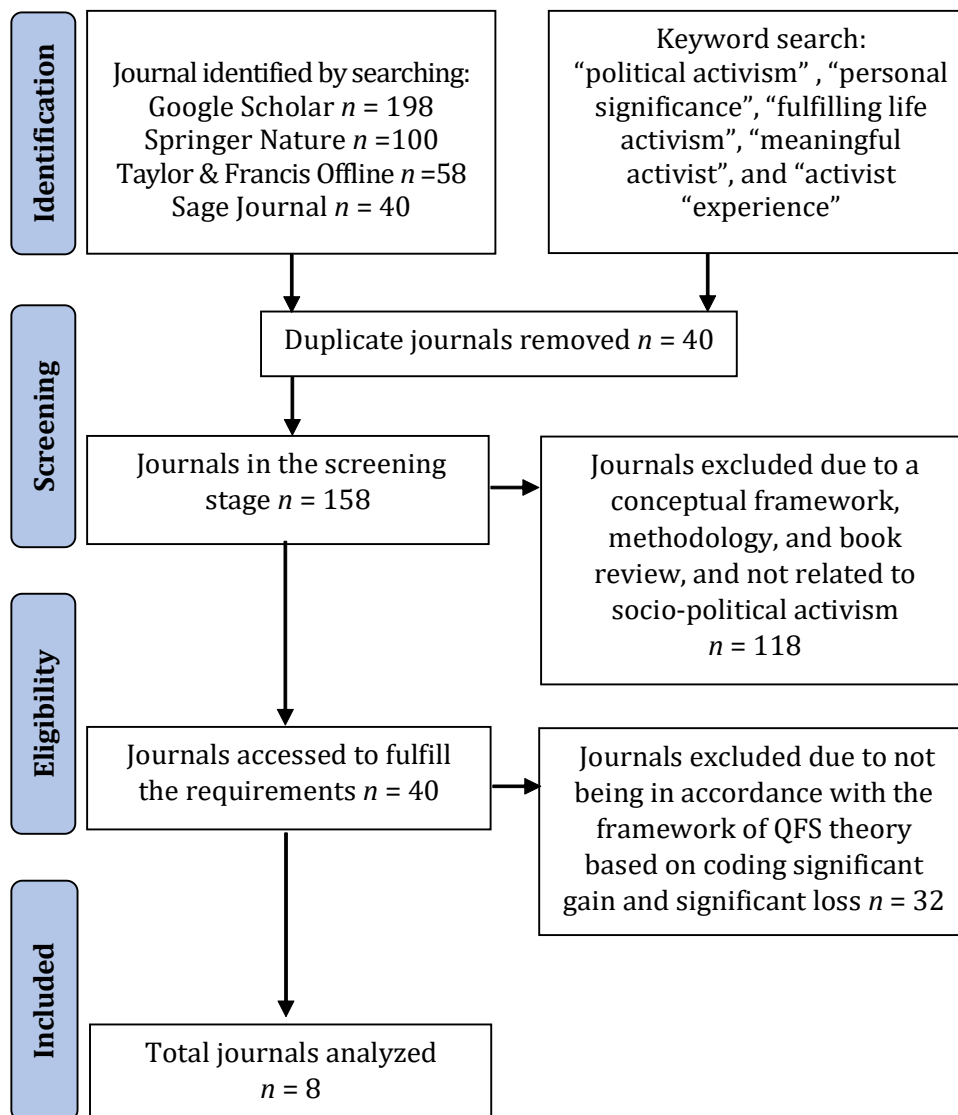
Identification

Journal identified by searching:
Google Scholar $n$ = 198
Springer Nature $n$ =100
Taylor & Francis Offline $n$ =58
Sage Journal $n$ = 40

Keyword search: "political activism" , "personal significance", "fulfilling life activism", "meaningful activist", and "activist "experience"

Duplicate journals removed $n$ = 40

Screening

Journals in the screening stage $n$ = 158

Journals excluded due to a conceptual framework, methodology, and book review, and not related to socio-political activism $n$ = 118

Eligibility

Journals accessed to fulfill the requirements $n$ = 40

Journals excluded due to not being in accordance with the framework of QFS theory based on coding significant gain and significant loss $n$ = 32

Included

Total journals analyzed $n$ = 8